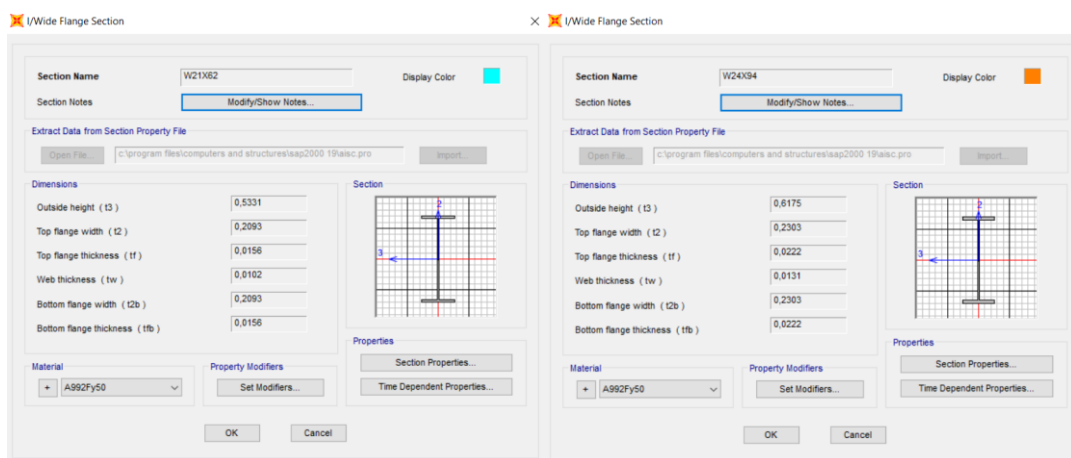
I/Wide Flange Section

Section Name W21X62
Display Color
Section Notes
Modify/Show Notes...

Extract Data from Section Property File
Open File...
c:\program files\computers and structures\sap2000 19\aisc.pro
Import...

Dimensions
Outside height ( t3 ) 0,5331
Top flange width ( t2 ) 0,2093
Top flange thickness ( tf ) 0,0156
Web thickness ( tw ) 0,0102
Bottom flange width ( t2b ) 0,2093
Bottom flange thickness ( tfb ) 0,0156

Section
2
3

Properties
Section Properties...
Time Dependent Properties...

Material
+ A992Fy50

Property Modifiers
Set Modifiers...

OK
Cancel

×

I/Wide Flange Section

Section Name W24X94
Display Color
Section Notes
Modify/Show Notes...

Extract Data from Section Property File
Open File...
c:\program files\computers and structures\sap2000 19\aisc.pro
Import...

Dimensions
Outside height ( t3 ) 0,6175
Top flange width ( t2 ) 0,2303
Top flange thickness ( tf ) 0,0222
Web thickness ( tw ) 0,0131
Bottom flange width ( t2b ) 0,2303
Bottom flange thickness ( tfb ) 0,0222

Section
2
3

Properties
Section Properties...
Time Dependent Properties...

Material
+ A992Fy50

Property Modifiers
Set Modifiers...

OK
Cancel